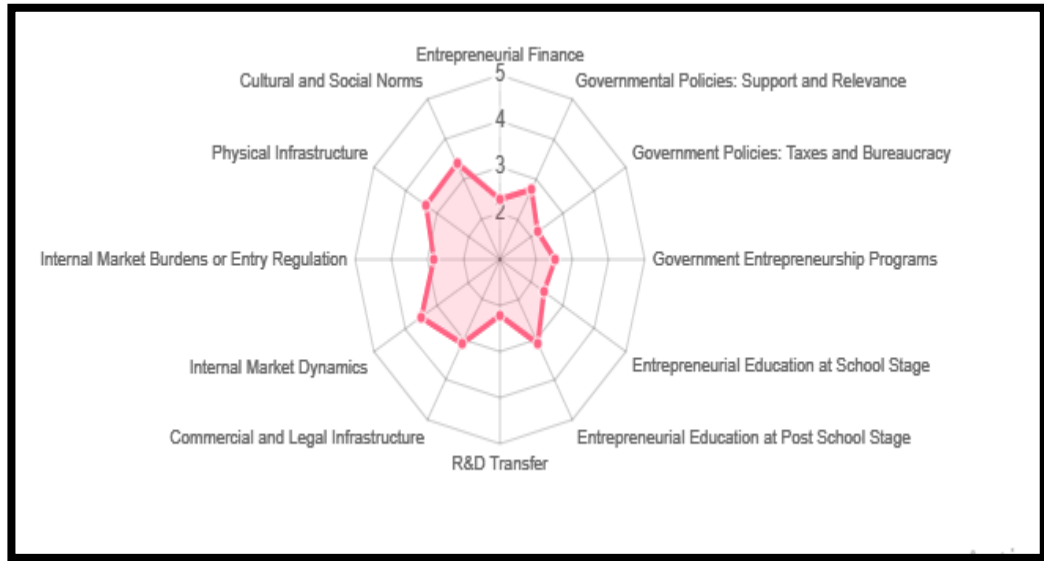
Entrepreneurial Finance
5
4
3
2
Governmental Policies: Support and Relevance
Government Policies: Taxes and Bureaucracy
Government Entrepreneurship Programs
Entrepreneurial Education at School Stage
Entrepreneurial Education at Post School Stage
R&D Transfer
Commercial and Legal Infrastructure
Internal Market Dynamics
Internal Market Burdens or Entry Regulation
Physical Infrastructure
Cultural and Social Norms